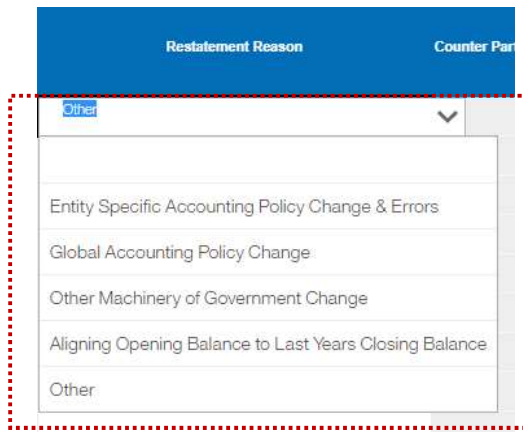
Restatement Reason

Counter Par

Other

Entity Specific Accounting Policy Change & Errors

Global Accounting Policy Change

Other Machinery of Government Change

Aligning Opening Balance to Last Years Closing Balance

Other